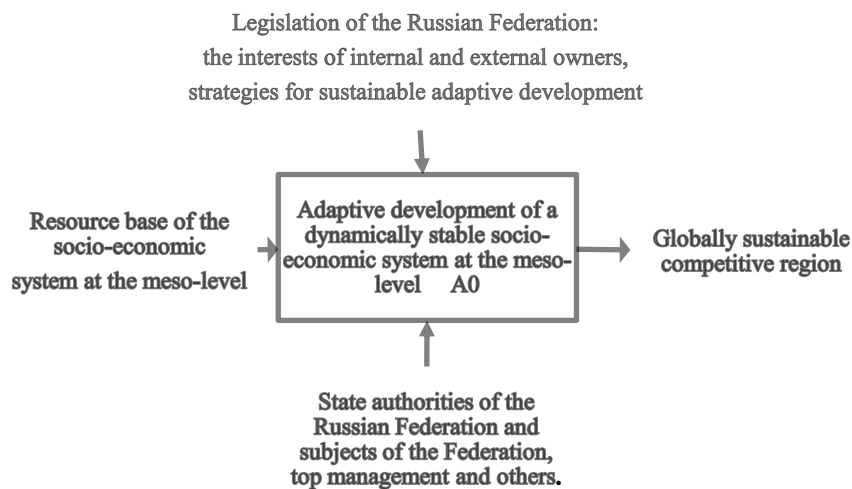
Legislation of the Russian Federation:
the interests of internal and external owners,
strategies for sustainable adaptive development

Resource base of the socio-economic system at the meso-level

Adaptive development of a dynamically stable socio-economic system at the meso-level A0

Globally sustainable competitive region

State authorities of the Russian Federation and subjects of the Federation, top management and others.